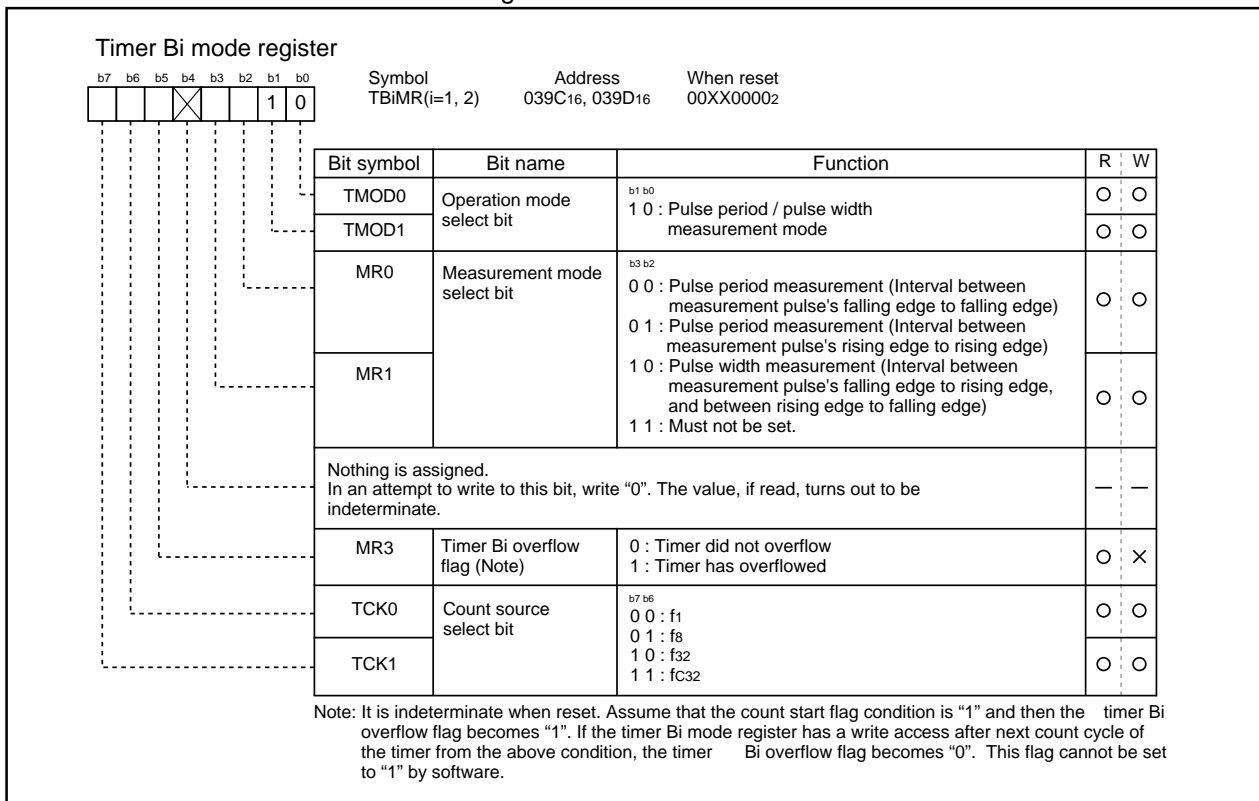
Timer Bi mode register

b7 b6 b5 b4 b3 b2 b1 b0
1 0

Symbol
TBiMR(i=1, 2)

Address
039C$_{16}$, 039D$_{16}$

When reset
00XX0000$_2$

| Bit symbol | Bit name | Function | R | W |
|---|---|---|---|---|
| TMOD0 | Operation mode select bit | b1 b0<br>1 0 : Pulse period / pulse width measurement mode | O | O |
| TMOD1 | | | O | O |
| MR0 | Measurement mode select bit | b3 b2<br>0 0 : Pulse period measurement (Interval between measurement pulse's falling edge to falling edge)<br>0 1 : Pulse period measurement (Interval between measurement pulse's rising edge to rising edge)<br>1 0 : Pulse width measurement (Interval between measurement pulse's falling edge to rising edge, and between rising edge to falling edge)<br>1 1 : Must not be set. | O | O |
| MR1 | | | O | O |
| Nothing is assigned. In an attempt to write to this bit, write “0”. The value, if read, turns out to be indeterminate. | | | — | — |
| MR3 | Timer Bi overflow flag (Note) | 0 : Timer did not overflow<br>1 : Timer has overflowed | O | X |
| TCK0 | Count source select bit | b7 b6<br>0 0 : f$_1$<br>0 1 : f$_8$<br>1 0 : f$_{32}$<br>1 1 : fc$_{32}$ | O | O |
| TCK1 | | | O | O |

Note: It is indeterminate when reset. Assume that the count start flag condition is “1” and then the timer Bi overflow flag becomes “1”. If the timer Bi mode register has a write access after next count cycle of the timer from the above condition, the timer Bi overflow flag becomes “0”. This flag cannot be set to “1” by software.